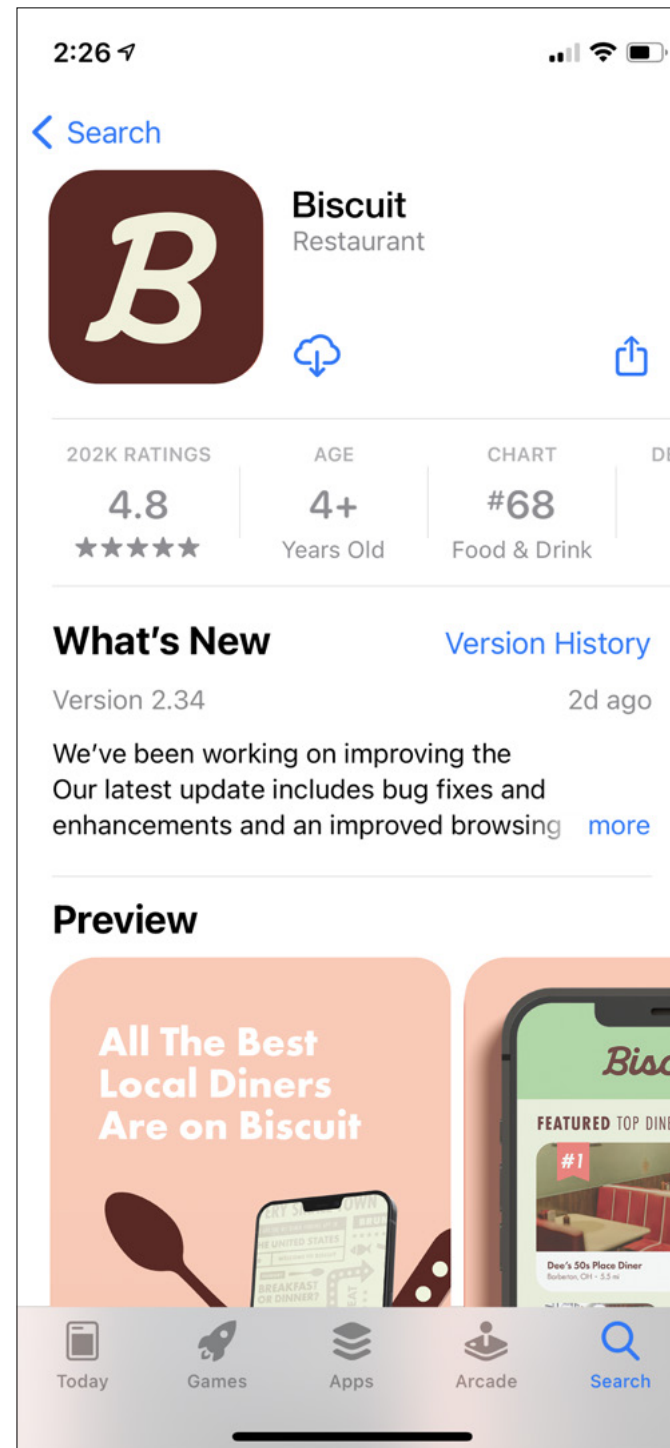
2:26

Search

B

Biscuit
Restaurant

202K RATINGS
4.8
★★★★★

AGE
4+
Years Old

CHART
#68
Food & Drink

DE

What's New
Version History

Version 2.34
2d ago

We've been working on improving the Our latest update includes bug fixes and enhancements and an improved browsing more

Preview

All The Best Local Diners Are on Biscuit

BREAKFAST OR DINNER?

Bisc

FEATURED TOP DINI

#1

Dee's 50s Place Diner
Barberton, OH

Today
Games
Apps
Arcade
Search